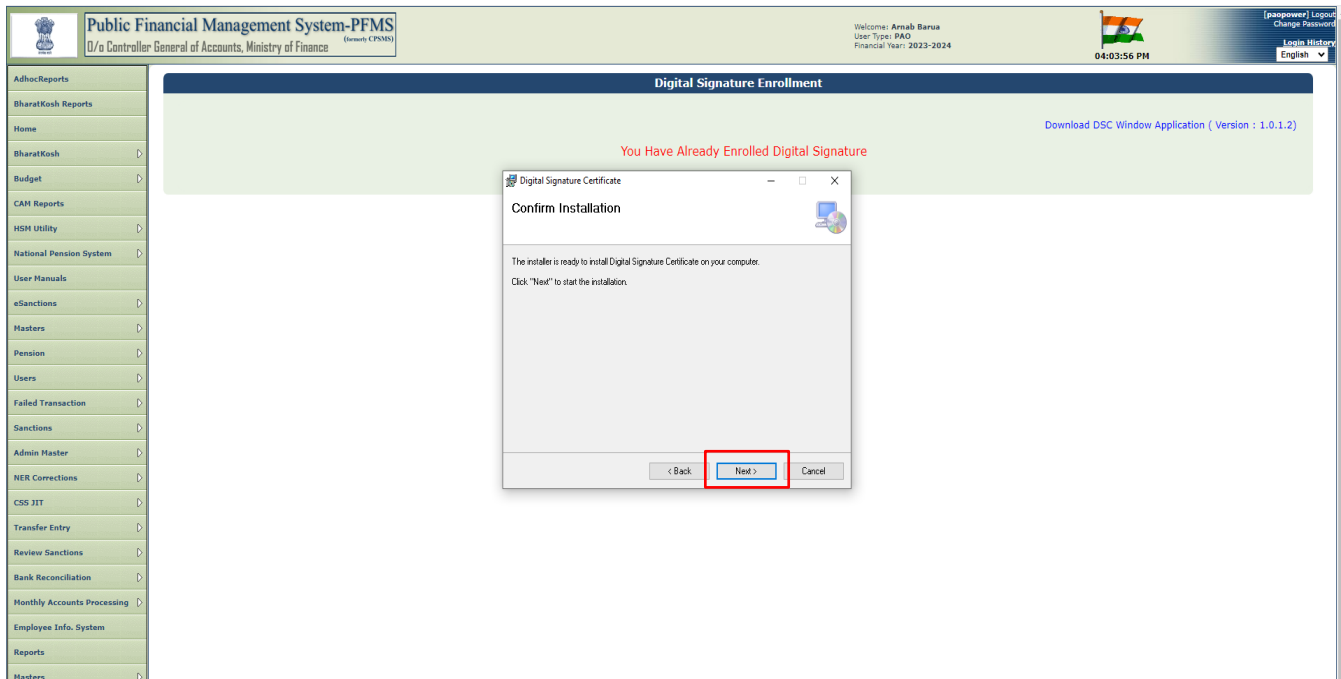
Public Financial Management System-PFMS
(formerly CPSMS)
O/o Controller General of Accounts, Ministry of Finance

Welcome: Arnab Barua
User Type: PAO
Financial Year: 2023-2024

04:03:56 PM

[paopower] Logout
Change Password
Login History
English

AdhocReports
BharatKosh Reports
Home
BharatKosh
Budget
CAM Reports
HSM Utility
National Pension System
User Manuals
eSanctions
Masters
Pension
Users
Failed Transaction
Sanctions
Admin Master
NER Corrections
CSS JIT
Transfer Entry
Review Sanctions
Bank Reconciliation
Monthly Accounts Processing
Employee Info. System
Reports
Masters

Digital Signature Enrollment

Download DSC Window Application ( Version : 1.0.1.2)

You Have Already Enrolled Digital Signature

Digital Signature Certificate

Confirm Installation

The installer is ready to install Digital Signature Certificate on your computer.

Click "Next" to start the installation.

< Back
Next >
Cancel